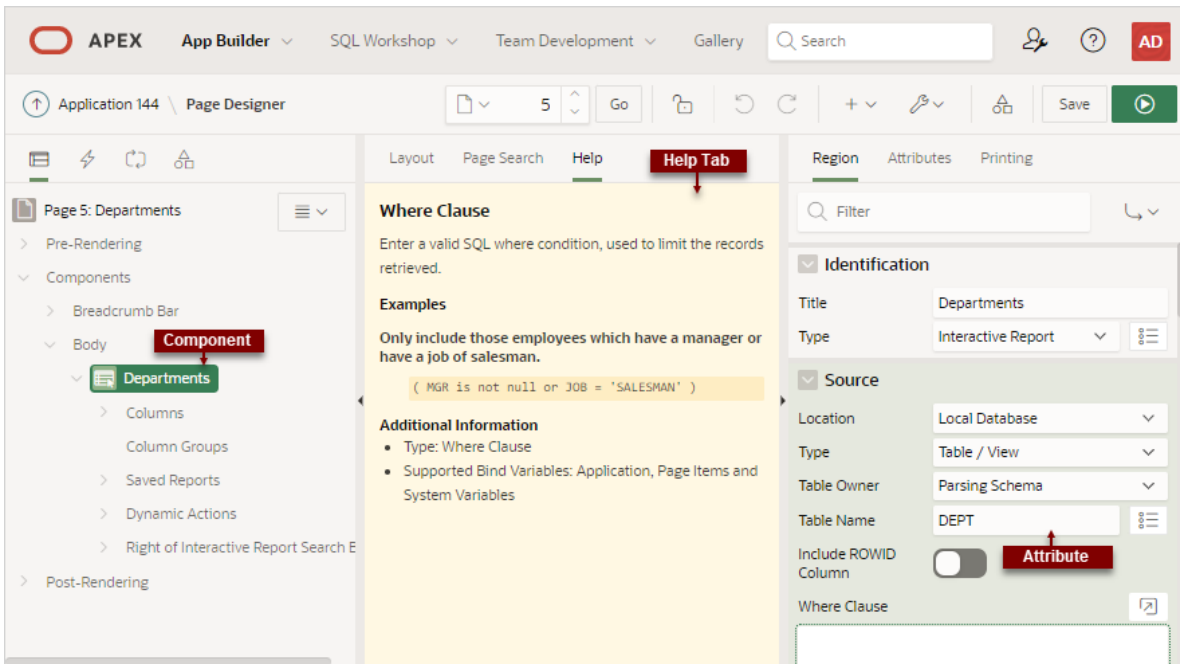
APEX App Builder SQL Workshop Team Development Gallery Search AD

Application 144 \ Page Designer 5 Go Save

Page 5: Departments
Pre-Rendering
Components
Breadcrumb Bar
Body
Component
Departments
Columns
Column Groups
Saved Reports
Dynamic Actions
Right of Interactive Report Search B
Post-Rendering

Layout Page Search Help
Help Tab

Where Clause

Enter a valid SQL where condition, used to limit the records retrieved.

Examples

Only include those employees which have a manager or have a job of salesman.

( MGR is not null or JOB = 'SALESMAN' )

Additional Information
- Type: Where Clause
- Supported Bind Variables: Application, Page Items and System Variables

Region Attributes Printing

Filter

Identification
| Title | Departments |
|---|---|
| Type | Interactive Report |

Source
| Location | Local Database |
|---|---|
| Type | Table / View |
| Table Owner | Parsing Schema |
| Table Name | DEPT |
| Include ROWID Column | |

Attribute

Where Clause